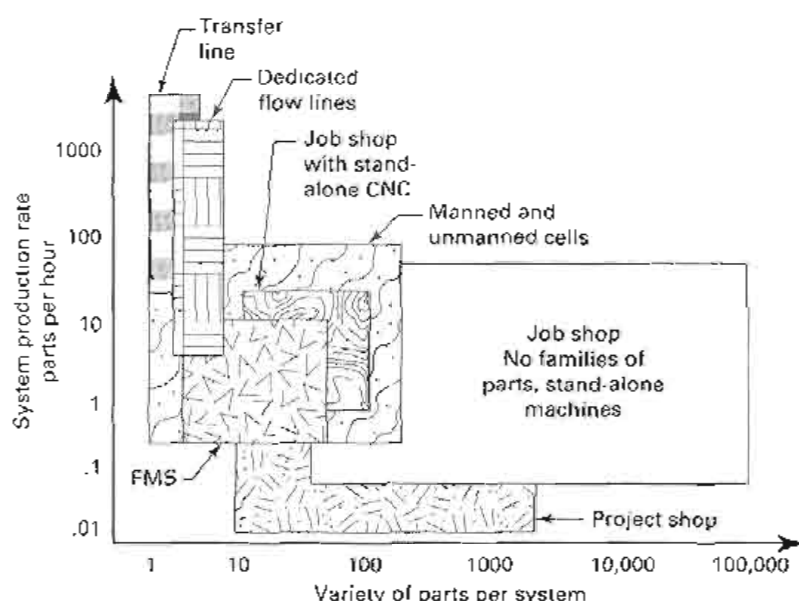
Transfer line

Dedicated flow lines

Job shop with stand-alone CNC

Manned and unmanned cells

Job shop
No families of parts, stand-alone machines

FMS

Project shop

System production rate parts per hour

1000
100
10
1
.1
.01

1
10
100
1000
10,000
100,000

Variety of parts per system